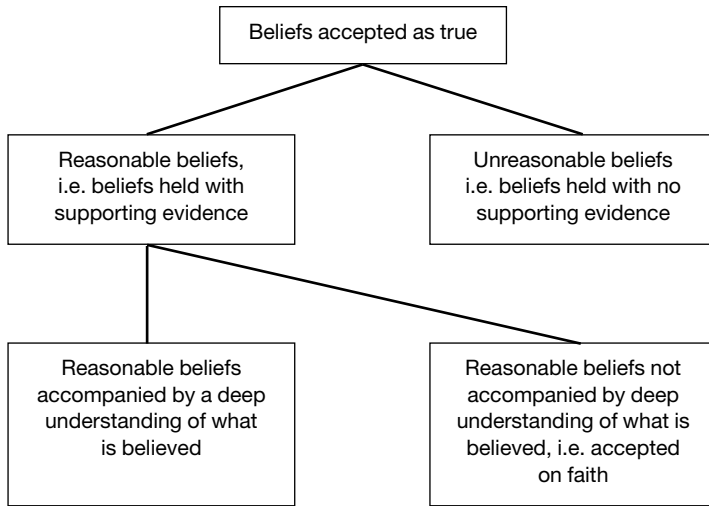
Beliefs accepted as true

Reasonable beliefs, i.e. beliefs held with supporting evidence

Unreasonable beliefs i.e. beliefs held with no supporting evidence

Reasonable beliefs accompanied by a deep understanding of what is believed

Reasonable beliefs not accompanied by deep understanding of what is believed, i.e. accepted on faith